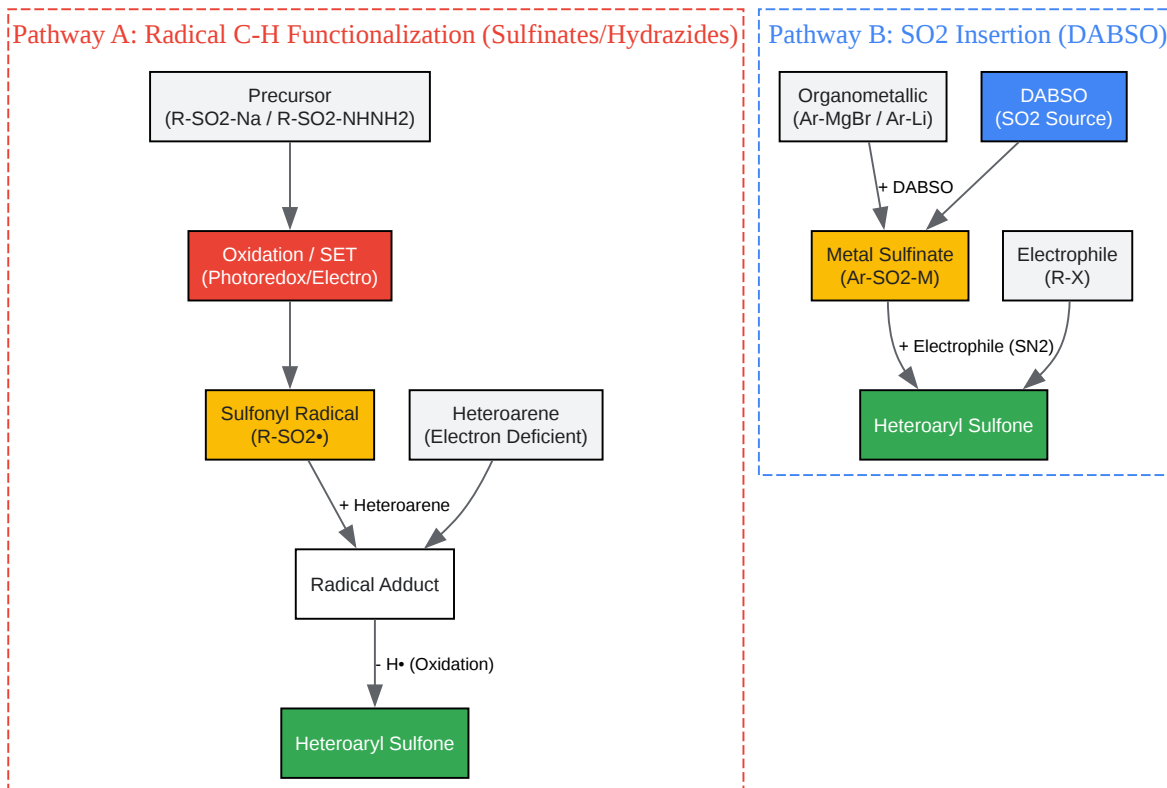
Pathway A: Radical C-H Functionalization (Sulfinates/Hydrazides)

Precursor
(R-SO2-Na / R-SO2-NHNH2)

Oxidation / SET
(Photoredox/Electro)

Sulfonyl Radical
(R-SO2•)

Heteroarene
(Electron Deficient)

+ Heteroarene

Radical Adduct

- H• (Oxidation)

Heteroaryl Sulfone

Pathway B: SO2 Insertion (DABSO)

Organometallic
(Ar-MgBr / Ar-Li)

DABSO
(SO2 Source)

+ DABSO

Metal Sulfinate
(Ar-SO2-M)

Electrophile
(R-X)

+ Electrophile (SN2)

Heteroaryl Sulfone